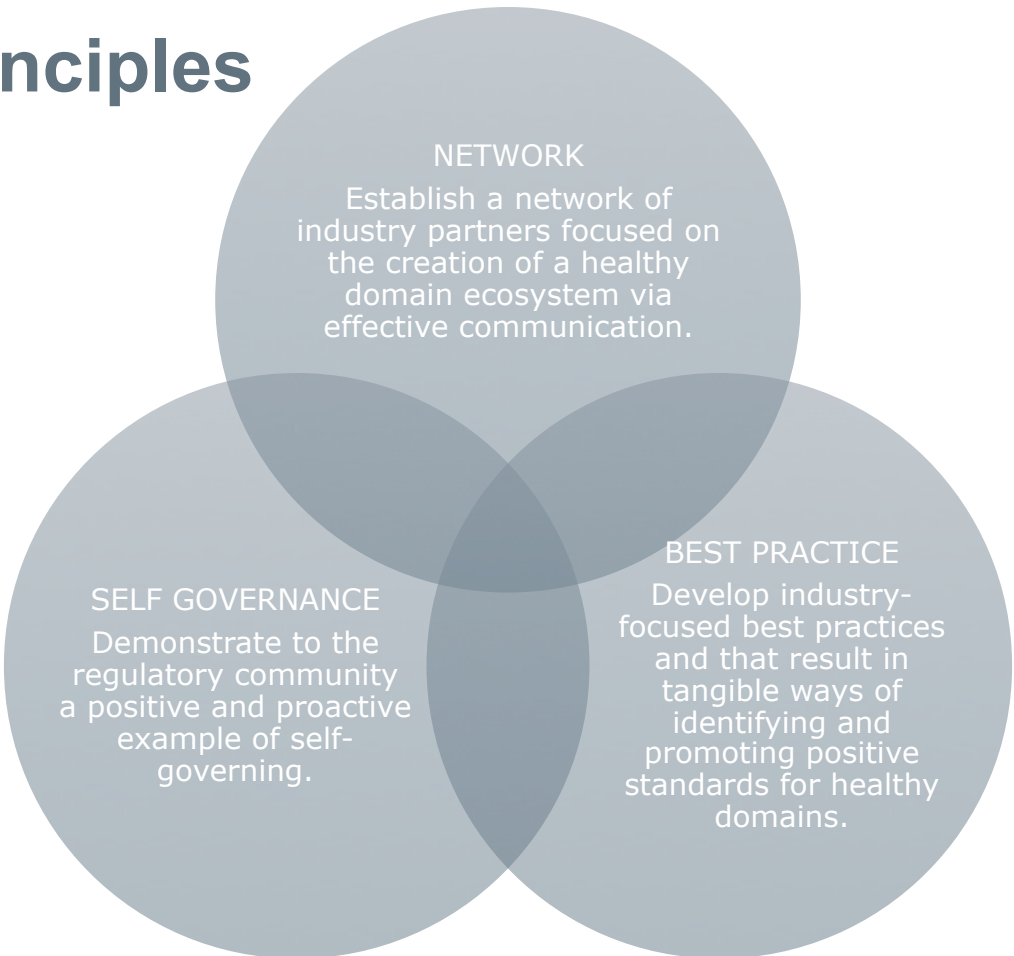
nciples

NETWORK
Establish a network of industry partners focused on the creation of a healthy domain ecosystem via effective communication.

SELF GOVERNANCE
Demonstrate to the regulatory community a positive and proactive example of self-governing.

BEST PRACTICE
Develop industry-focused best practices and that result in tangible ways of identifying and promoting positive standards for healthy domains.